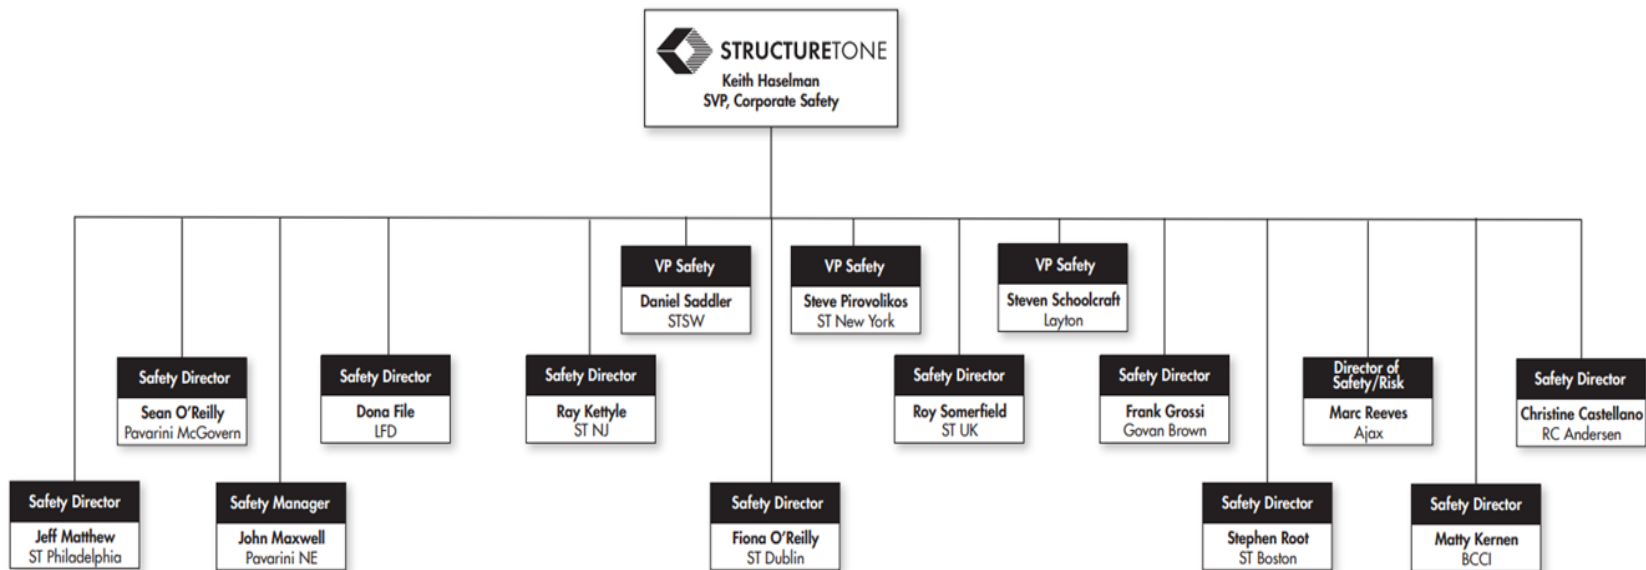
STRUCTURETONE
Keith Haselman
SVP, Corporate Safety

VP Safety
Daniel Saddler
STSW

VP Safety
Steve Pirovolikos
ST New York

VP Safety
Steven Schoolcraft
Layton

Safety Director
Sean O'Reilly
Pavarini McGovern

Safety Director
Dona File
LFD

Safety Director
Ray Kettyle
ST NJ

Safety Director
Roy Somerfield
ST UK

Safety Director
Frank Grossi
Govan Brown

Director of Safety/Risk
Marc Reeves
Ajax

Safety Director
Christine Castellano
RC Andersen

Safety Director
Jeff Matthew
ST Philadelphia

Safety Manager
John Maxwell
Pavarini NE

Safety Director
Fiona O'Reilly
ST Dublin

Safety Director
Stephen Root
ST Boston

Safety Director
Matty Kernen
BCCI